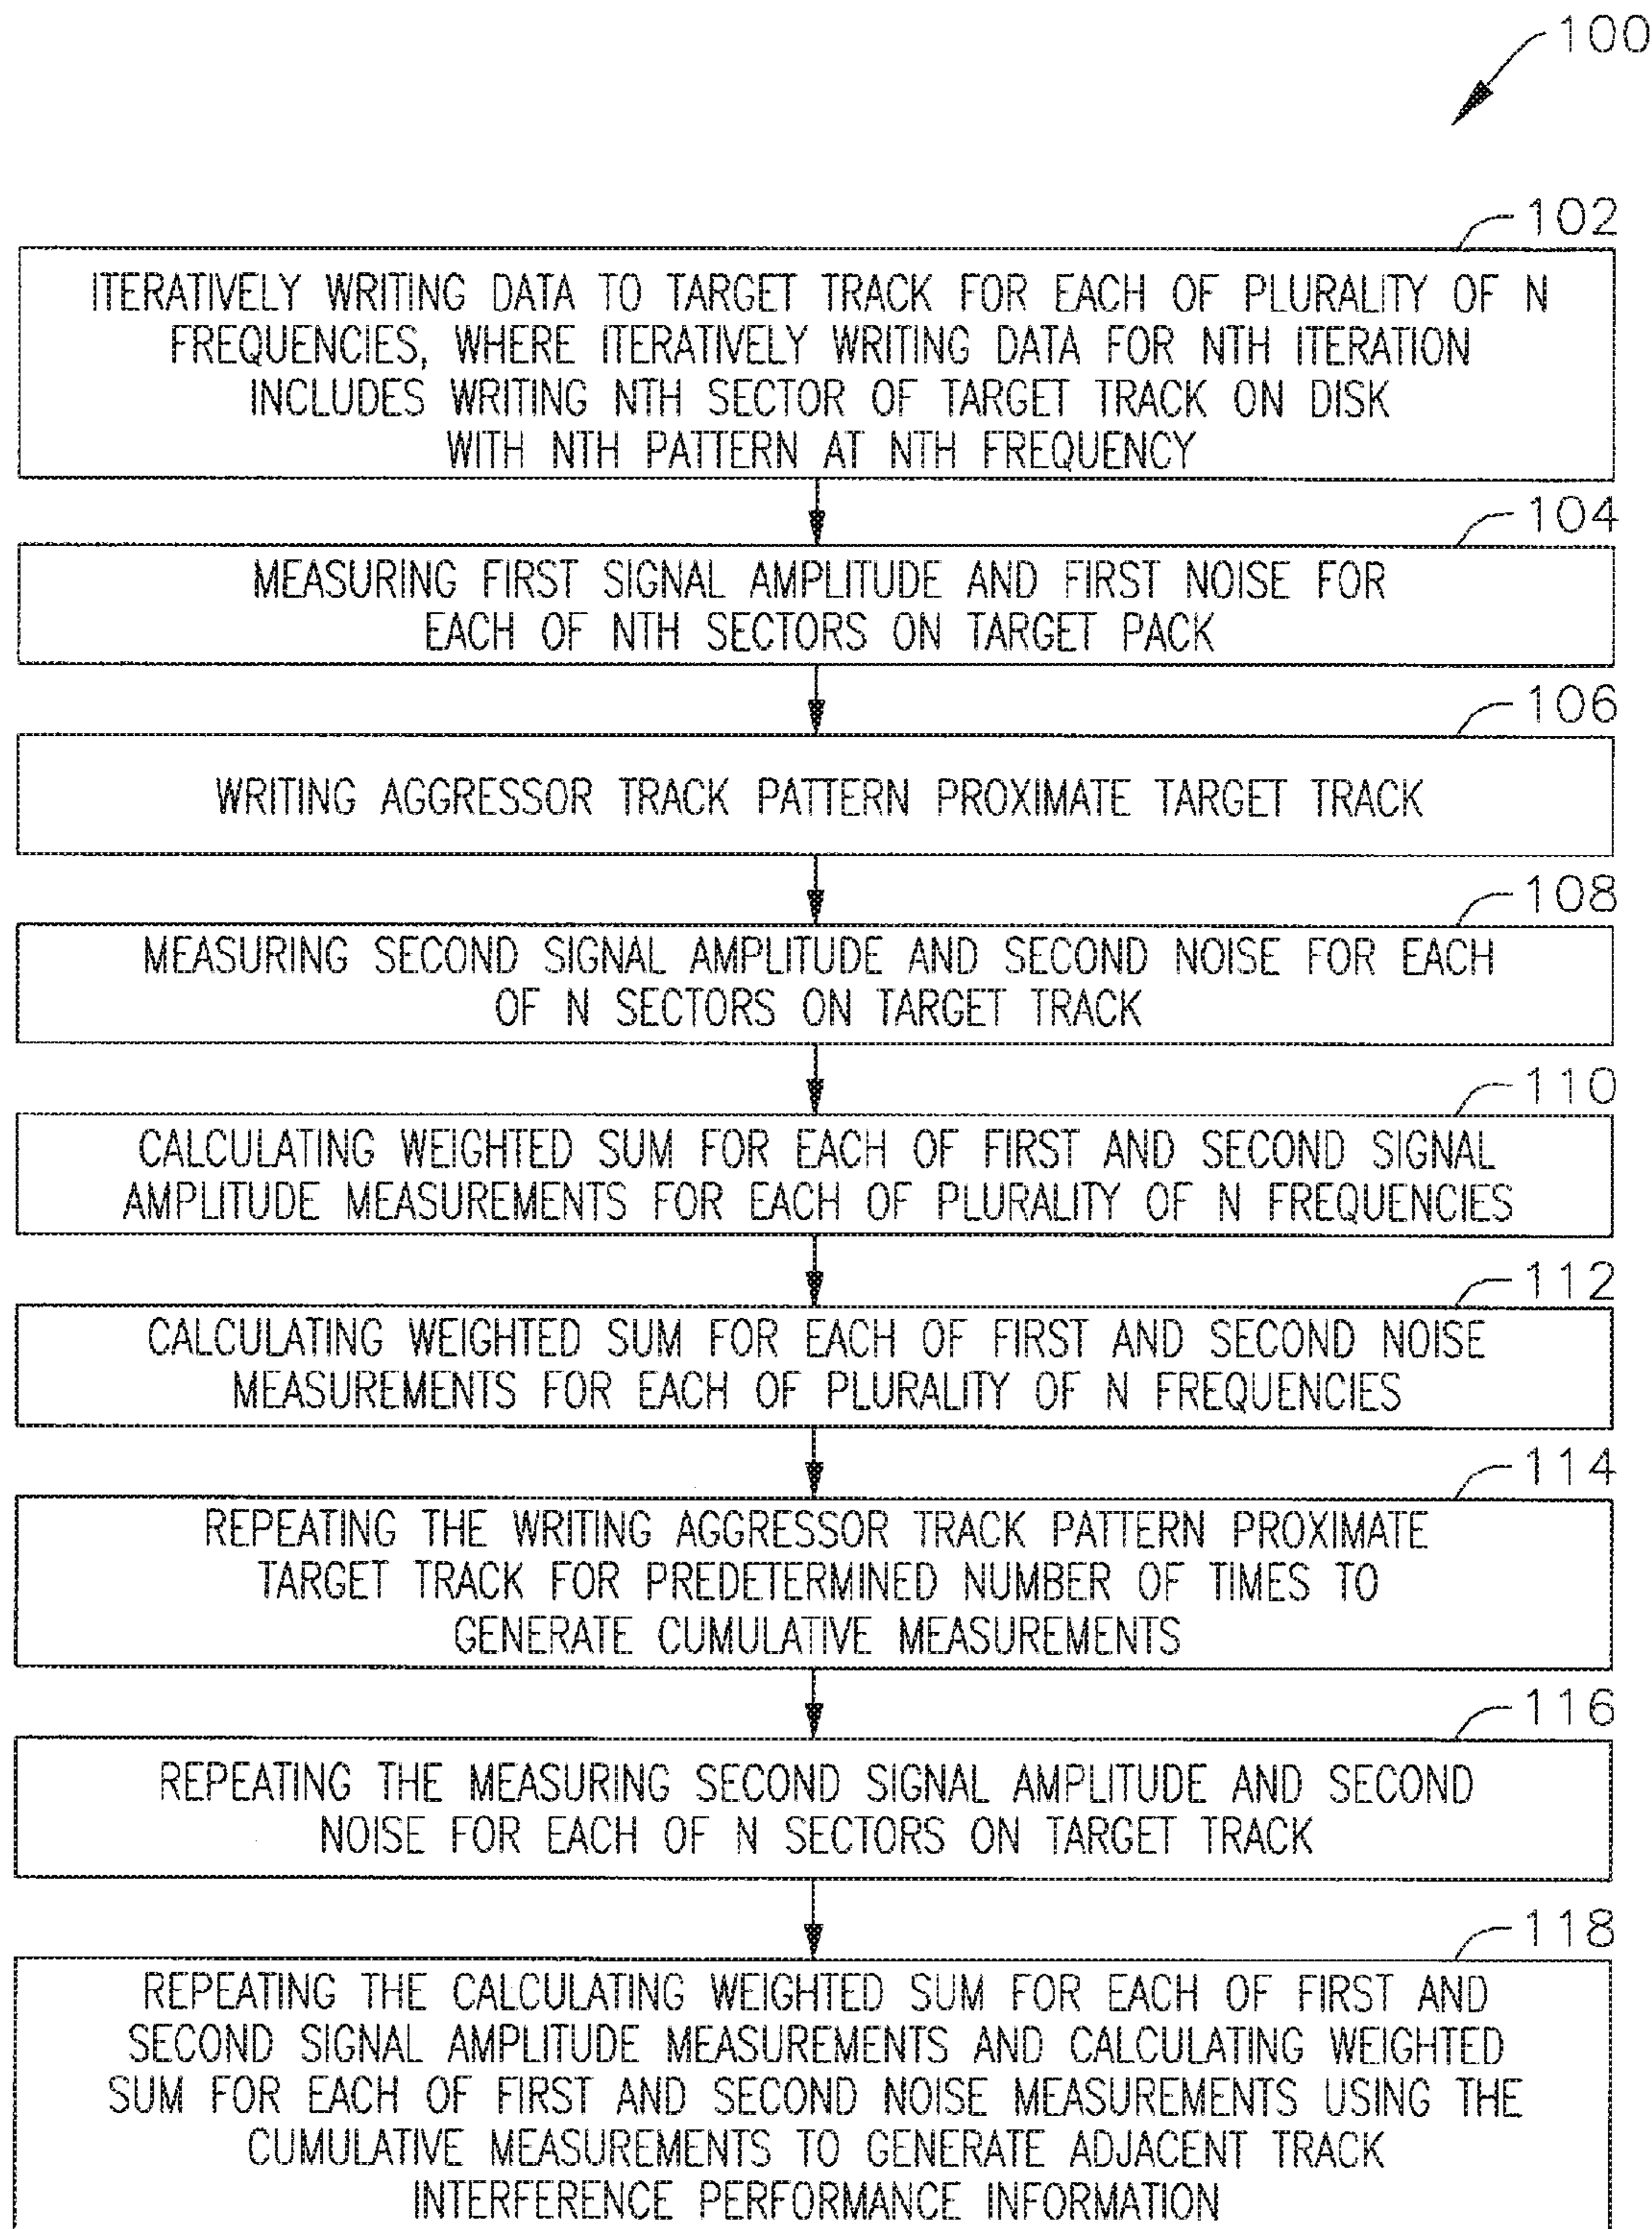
100

102

ITERATIVELY WRITING DATA TO TARGET TRACK FOR EACH OF PLURALITY OF N FREQUENCIES, WHERE ITERATIVELY WRITING DATA FOR NTH ITERATION INCLUDES WRITING NTH SECTOR OF TARGET TRACK ON DISK WITH NTH PATTERN AT NTH FREQUENCY

104

MEASURING FIRST SIGNAL AMPLITUDE AND FIRST NOISE FOR EACH OF NTH SECTORS ON TARGET PACK

106

WRITING AGGRESSOR TRACK PATTERN PROXIMATE TARGET TRACK

108

MEASURING SECOND SIGNAL AMPLITUDE AND SECOND NOISE FOR EACH OF N SECTORS ON TARGET TRACK

110

CALCULATING WEIGHTED SUM FOR EACH OF FIRST AND SECOND SIGNAL AMPLITUDE MEASUREMENTS FOR EACH OF PLURALITY OF N FREQUENCIES

112

CALCULATING WEIGHTED SUM FOR EACH OF FIRST AND SECOND NOISE MEASUREMENTS FOR EACH OF PLURALITY OF N FREQUENCIES

114

REPEATING THE WRITING AGGRESSOR TRACK PATTERN PROXIMATE TARGET TRACK FOR PREDETERMINED NUMBER OF TIMES TO GENERATE CUMULATIVE MEASUREMENTS

116

REPEATING THE MEASURING SECOND SIGNAL AMPLITUDE AND SECOND NOISE FOR EACH OF N SECTORS ON TARGET TRACK

118

REPEATING THE CALCULATING WEIGHTED SUM FOR EACH OF FIRST AND SECOND SIGNAL AMPLITUDE MEASUREMENTS AND CALCULATING WEIGHTED SUM FOR EACH OF FIRST AND SECOND NOISE MEASUREMENTS USING THE CUMULATIVE MEASUREMENTS TO GENERATE ADJACENT TRACK INTERFERENCE PERFORMANCE INFORMATION